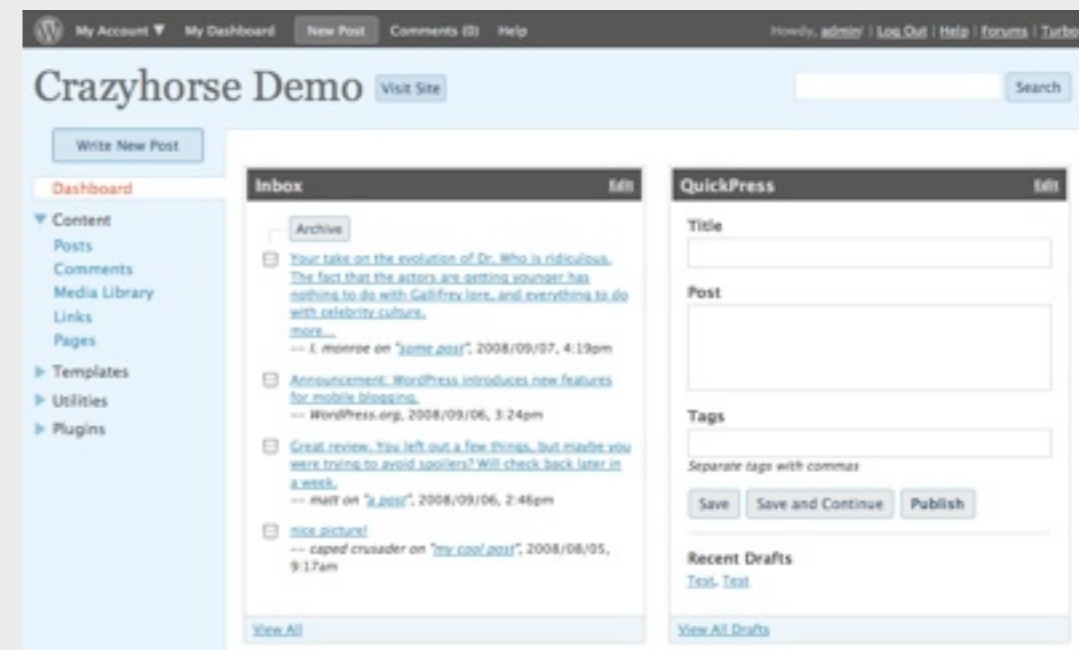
My Account ▼ My Dashboard New Post Comments (0) Help

Howdy, admin! | Log Out | Help | Forums | Turbo

Crazyhorse Demo Visit Site

Search

Write New Post

Dashboard
▼ Content
Posts
Comments
Media Library
Links
Pages
▶ Templates
▶ Utilities
▶ Plugins

Inbox Edit

Archive

Your take on the evolution of Dr. Who is ridiculous. The fact that the actors are getting younger has nothing to do with Gallifrey lore, and everything to do with celebrity culture. more...
— l. monroe on "some post", 2008/09/07, 4:19pm

Announcement: WordPress introduces new features for mobile blogging.
— WordPress.org, 2008/09/06, 3:24pm

Great review. You left out a few things, but maybe you were trying to avoid spoilers? Will check back later in a week.
— matt on "a post", 2008/09/06, 2:46pm

nice picture!
— caped crusader on "my cool post", 2008/08/05, 9:17am

View All

QuickPress Edit

Title

Post

Tags

Separate tags with commas

Save Save and Continue Publish

Recent Drafts
Test, Test

View All Drafts